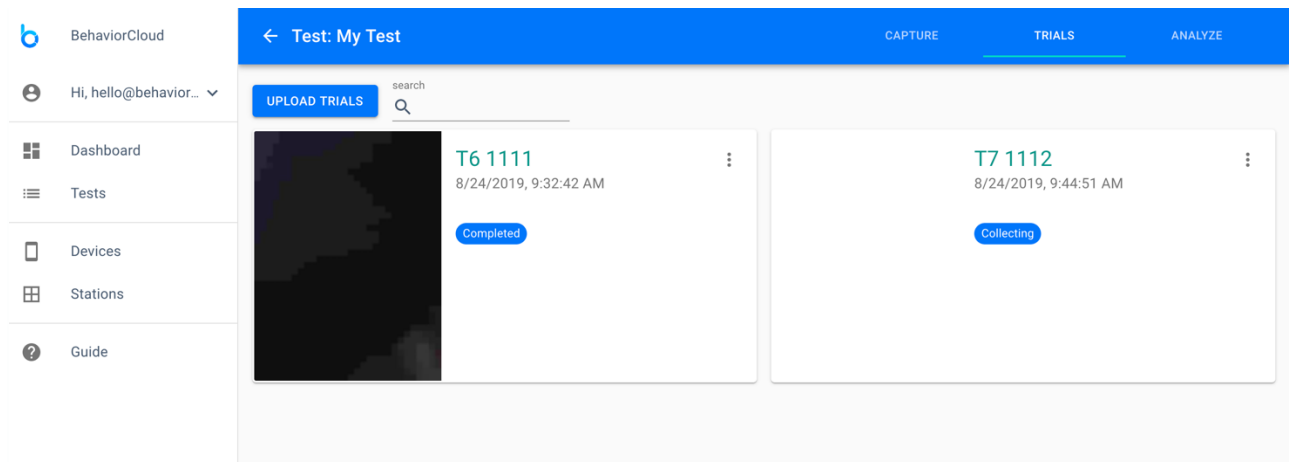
BehaviorCloud

Hi, hello@behavior...

Dashboard

Tests

Devices

Stations

Guide

← Test: My Test

CAPTURE

TRIALS

ANALYZE

UPLOAD TRIALS

search

T6 1111

8/24/2019, 9:32:42 AM

Completed

T7 1112

8/24/2019, 9:44:51 AM

Collecting